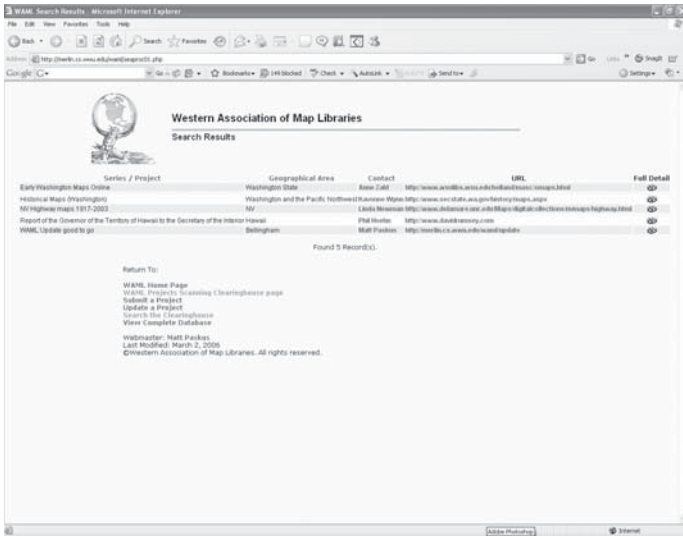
WAML Search Results - Microsoft Internet Explorer

File Edit View Favorites Tools Help

Back Search Favorites

Address http://merlin.cs.wwu.edu/waml/searprol01.php

Go Links Snagit

Google G- Go Bookmarks 149 blocked Check AutoLink Send to Settings

Western Association of Map Libraries

Search Results

| Series / Project | Geographical Area | Contact | URL | Full Detail |
|---|---|---|---|---|
| Early Washington Maps Online | Washington State | Anne Zald | http://www.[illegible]/maps.html | |
| Historical Maps (Washington) | Washington and the Pacific Northwest | Kaarene Wynn | http://www.secstate.wa.gov/history/maps.aspx | |
| NV Highway maps 1917-2003 | NV | Linda Newman | http://www.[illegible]/highway.html | |
| Report of the Governor of the Territory of Hawaii to the Secretary of the Interior | Hawaii | Phil Hoehn | http://www.davidrumsey.com | |
| WAML Update good to go | Bellingham | Matt Paskes | http://merlin.cs.wwu.edu/waml/update | |

Found 5 Record(s).

Return To:

WAML Home Page
WAML Projects Scanning Clearinghouse page
Submit a Project
Update a Project
Search the Clearinghouse
View Complete Database

Webmaster: Matt Paskes
Last Modified: March 2, 2006
©Western Association of Map Libraries. All rights reserved.

Adobe Photoshop

Internet